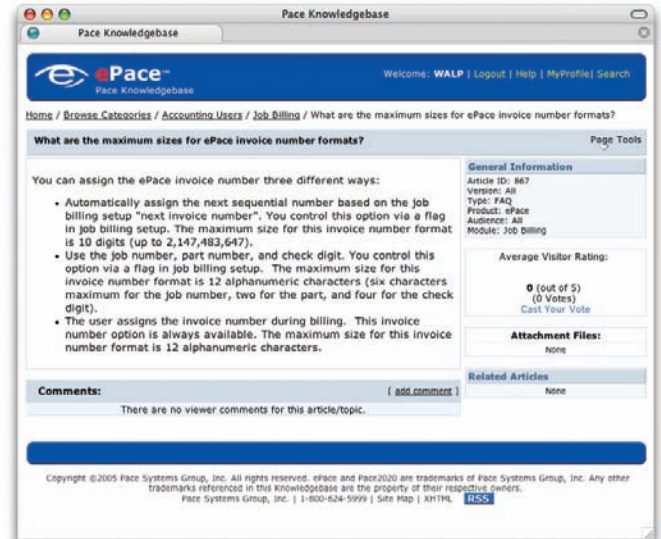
Pace Knowledgebase

Pace Knowledgebase

ePace™
Pace Knowledgebase

Welcome: WALP | Logout | Help | MyProfile | Search

Home / Browse Categories / Accounting Users / Job Billing / What are the maximum sizes for ePace invoice number formats?

What are the maximum sizes for ePace invoice number formats?

Page Tools

You can assign the ePace invoice number three different ways:

- Automatically assign the next sequential number based on the job billing setup "next invoice number". You control this option via a flag in job billing setup. The maximum size for this invoice number format is 10 digits (up to 2,147,483,647).
- Use the job number, part number, and check digit. You control this option via a flag in job billing setup. The maximum size for this invoice number format is 12 alphanumeric characters (six characters maximum for the job number, two for the part, and four for the check digit).
- The user assigns the invoice number during billing. This invoice number option is always available. The maximum size for this invoice number format is 12 alphanumeric characters.

General Information
Article ID: 867
Version: All
Type: FAQ
Product: ePace
Audience: All
Module: Job Billing

Average Visitor Rating:

0 (out of 5)
(0 Votes)
Cast Your Vote

Attachment Files:
None

Related Articles
None

Comments:

[ add comment ]

There are no viewer comments for this article/topic.

Copyright ©2005 Pace Systems Group, Inc. All rights reserved. ePace and Pace2020 are trademarks of Pace Systems Group, Inc. Any other trademarks referenced in this Knowledgebase are the property of their respective owners.
Pace Systems Group, Inc. | 1-800-624-5999 | Site Map | XHTML RSS